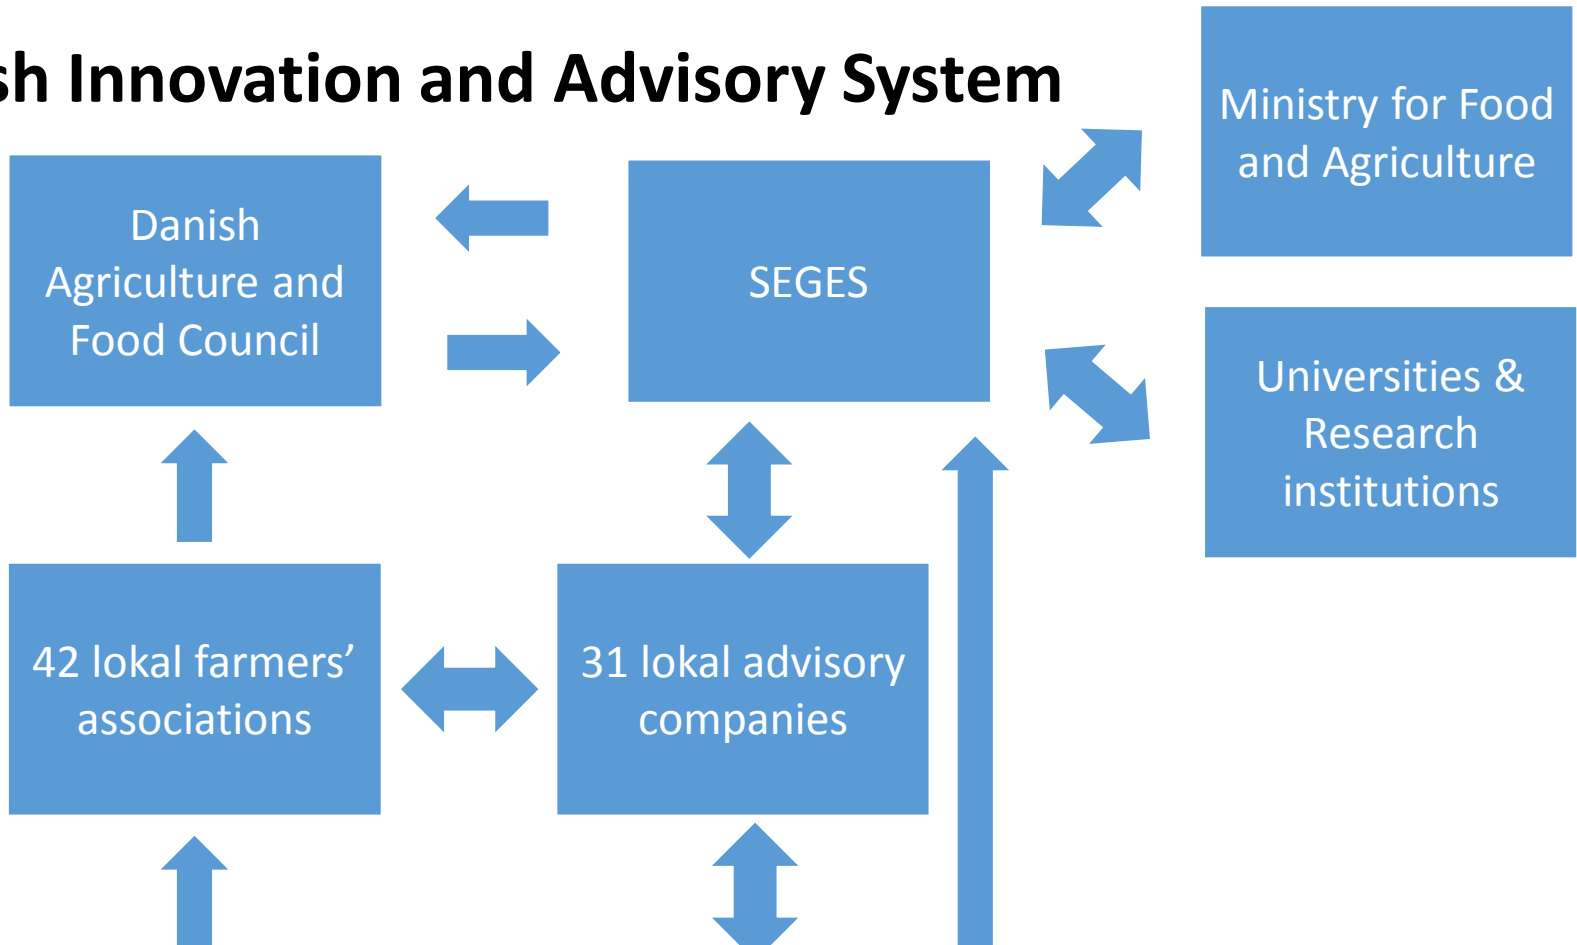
sh Innovation and Advisory System

Ministry for Food and Agriculture

Danish Agriculture and Food Council

SEGES

Universities & Research institutions

42 lokal farmers' associations

31 lokal advisory companies